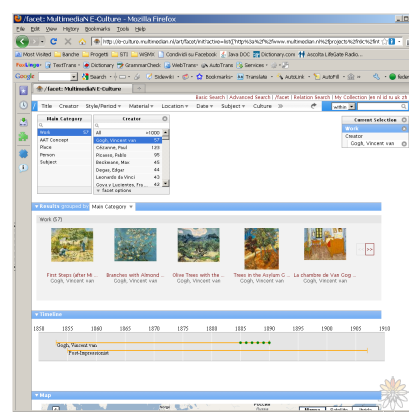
/facet: MultimediaN E-Culture - Mozilla Firefox

File Edit View History Bookmarks Tools Help

http://e-culture.multimedian.nl/art/facet/refactive=ids[?http%3a%2f%2fwww.multimedian.nl%2fproject%2fe%2c%2fw

Most Visited Banche Progetti BTI WBMit Condividi su Facebook Java DOC Dictionary.com Ascolta LifeGate Radio...

TextTrans Dictionary GrammarCheck WebTrans AutoTrans Services

Google Search Sidewiki Bookmarks Translate AutoLink AutoFill Relat

/facet: MultimediaN E-Culture

Basic Search | Advanced Search | /facet | Relation Search | My Collection

Title Creator Style/Period Material Location Date Subject Culture

within

Main Category

Work
AAT Concept
Place
Person
Subject

Creator

All >1000
Gogh, Vincent van 57
Cézanne, Paul 120
Picasso, Pablo 95
Beckmann, Max 45
Degas, Edgar 44
Leonardo da Vinci 43
Goya y Lucientes, Fra... 42
facet options

Current Selection

Work
Creator
Gogh, Vincent van

Results grouped by Main Category

Work (57)

First Steps (after Mil... Gogh, Vincent van
Branches with Almond ... Gogh, Vincent van
Olive Trees with the ... Gogh, Vincent van
Trees in the Asylum G... Gogh, Vincent van
La chambre de Van Gog... Gogh, Vincent van

>>

Timeline

1850 1855 1860 1865 1870 1875 1880 1885 1890 1895 1900 1905 1910

Gogh, Vincent van
Post-Impressionist

Map